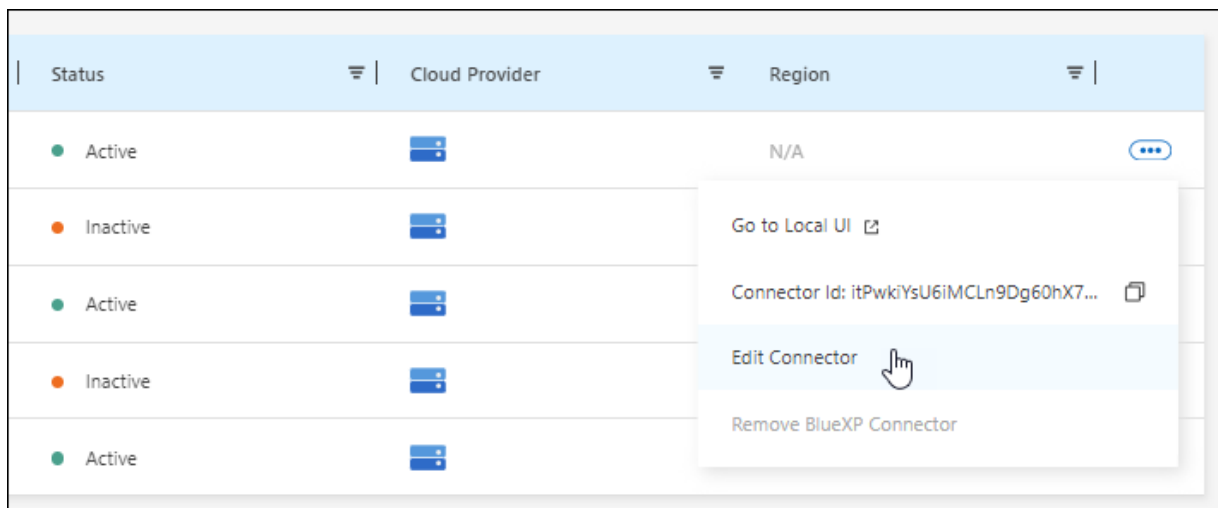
| Status | Cloud Provider | Region |
|---|---|---|
| Active | | N/A |
| Inactive | | |
| Active | | |
| Inactive | | |
| Active | | |

Go to Local UI

Connector Id: itPwkiYsU6iMCLn9Dg60hX7...

Edit Connector

Remove BlueXP Connector